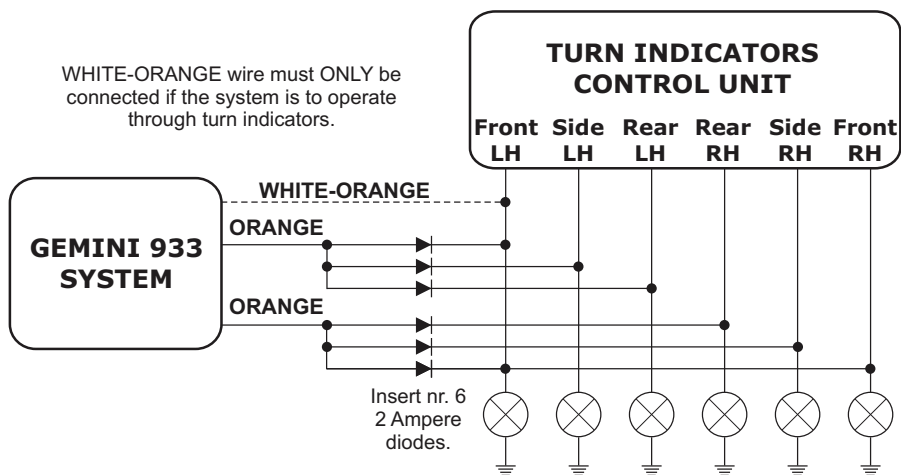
WHITE-ORANGE wire must ONLY be connected if the system is to operate through turn indicators.

TURN INDICATORS CONTROL UNIT

Front LH
Side LH
Rear LH
Rear RH
Side RH
Front RH

WHITE-ORANGE

ORANGE

GEMINI 933 SYSTEM

ORANGE

Insert nr. 6 2 Ampere diodes.